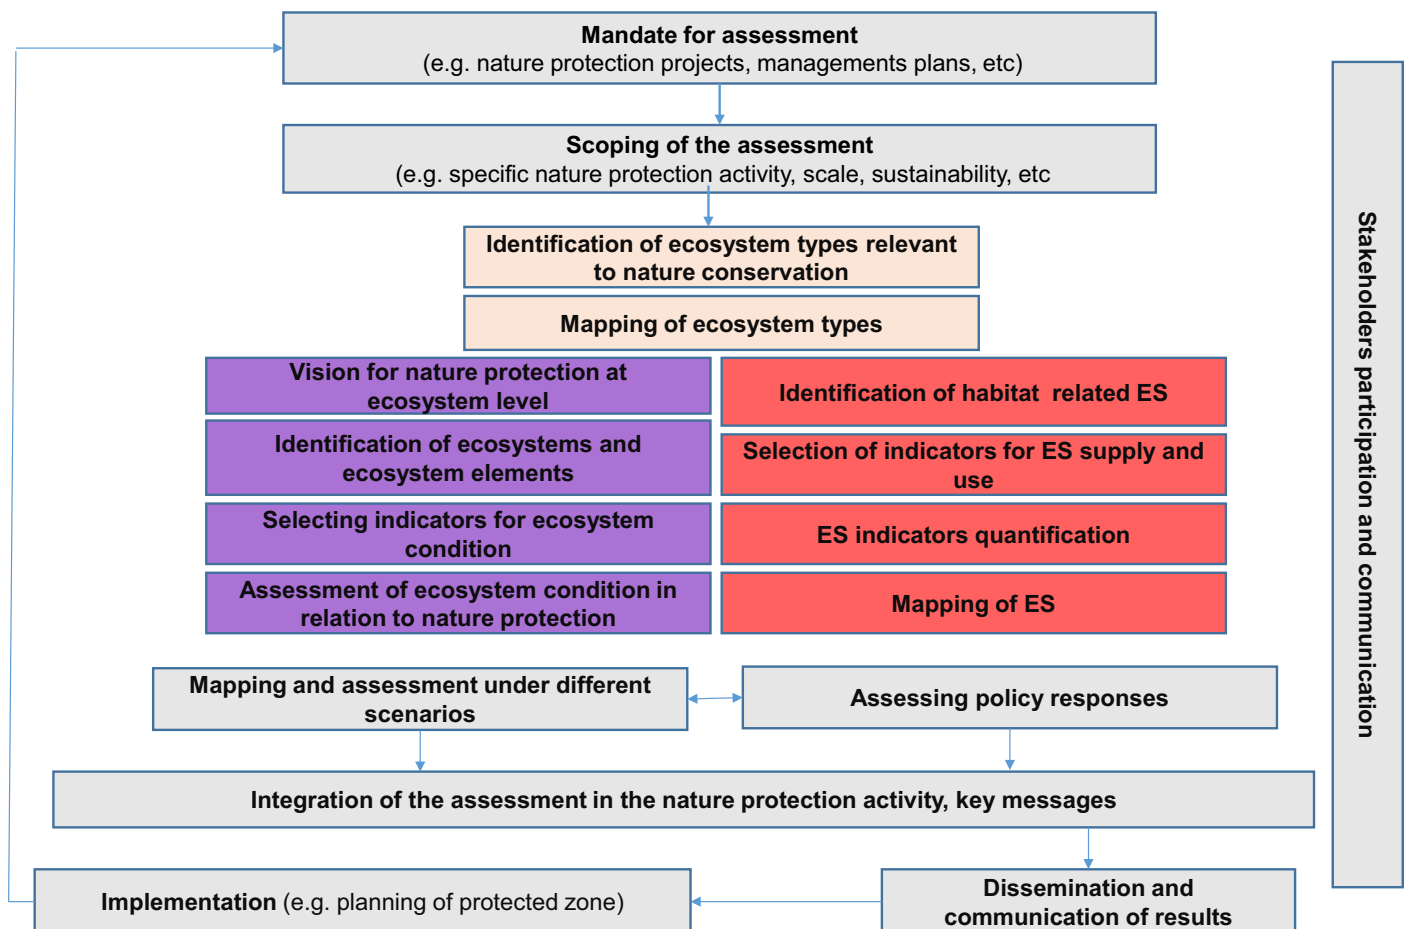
Mandate for assessment
(e.g. nature protection projects, managements plans, etc)

Scoping of the assessment
(e.g. specific nature protection activity, scale, sustainability, etc

Identification of ecosystem types relevant to nature conservation

Mapping of ecosystem types

Vision for nature protection at ecosystem level

Identification of habitat related ES

Identification of ecosystems and ecosystem elements

Selection of indicators for ES supply and use

Selecting indicators for ecosystem condition

ES indicators quantification

Assessment of ecosystem condition in relation to nature protection

Mapping of ES

Mapping and assessment under different scenarios

Assessing policy responses

Integration of the assessment in the nature protection activity, key messages

Implementation (e.g. planning of protected zone)

Dissemination and communication of results

Stakeholders participation and communication